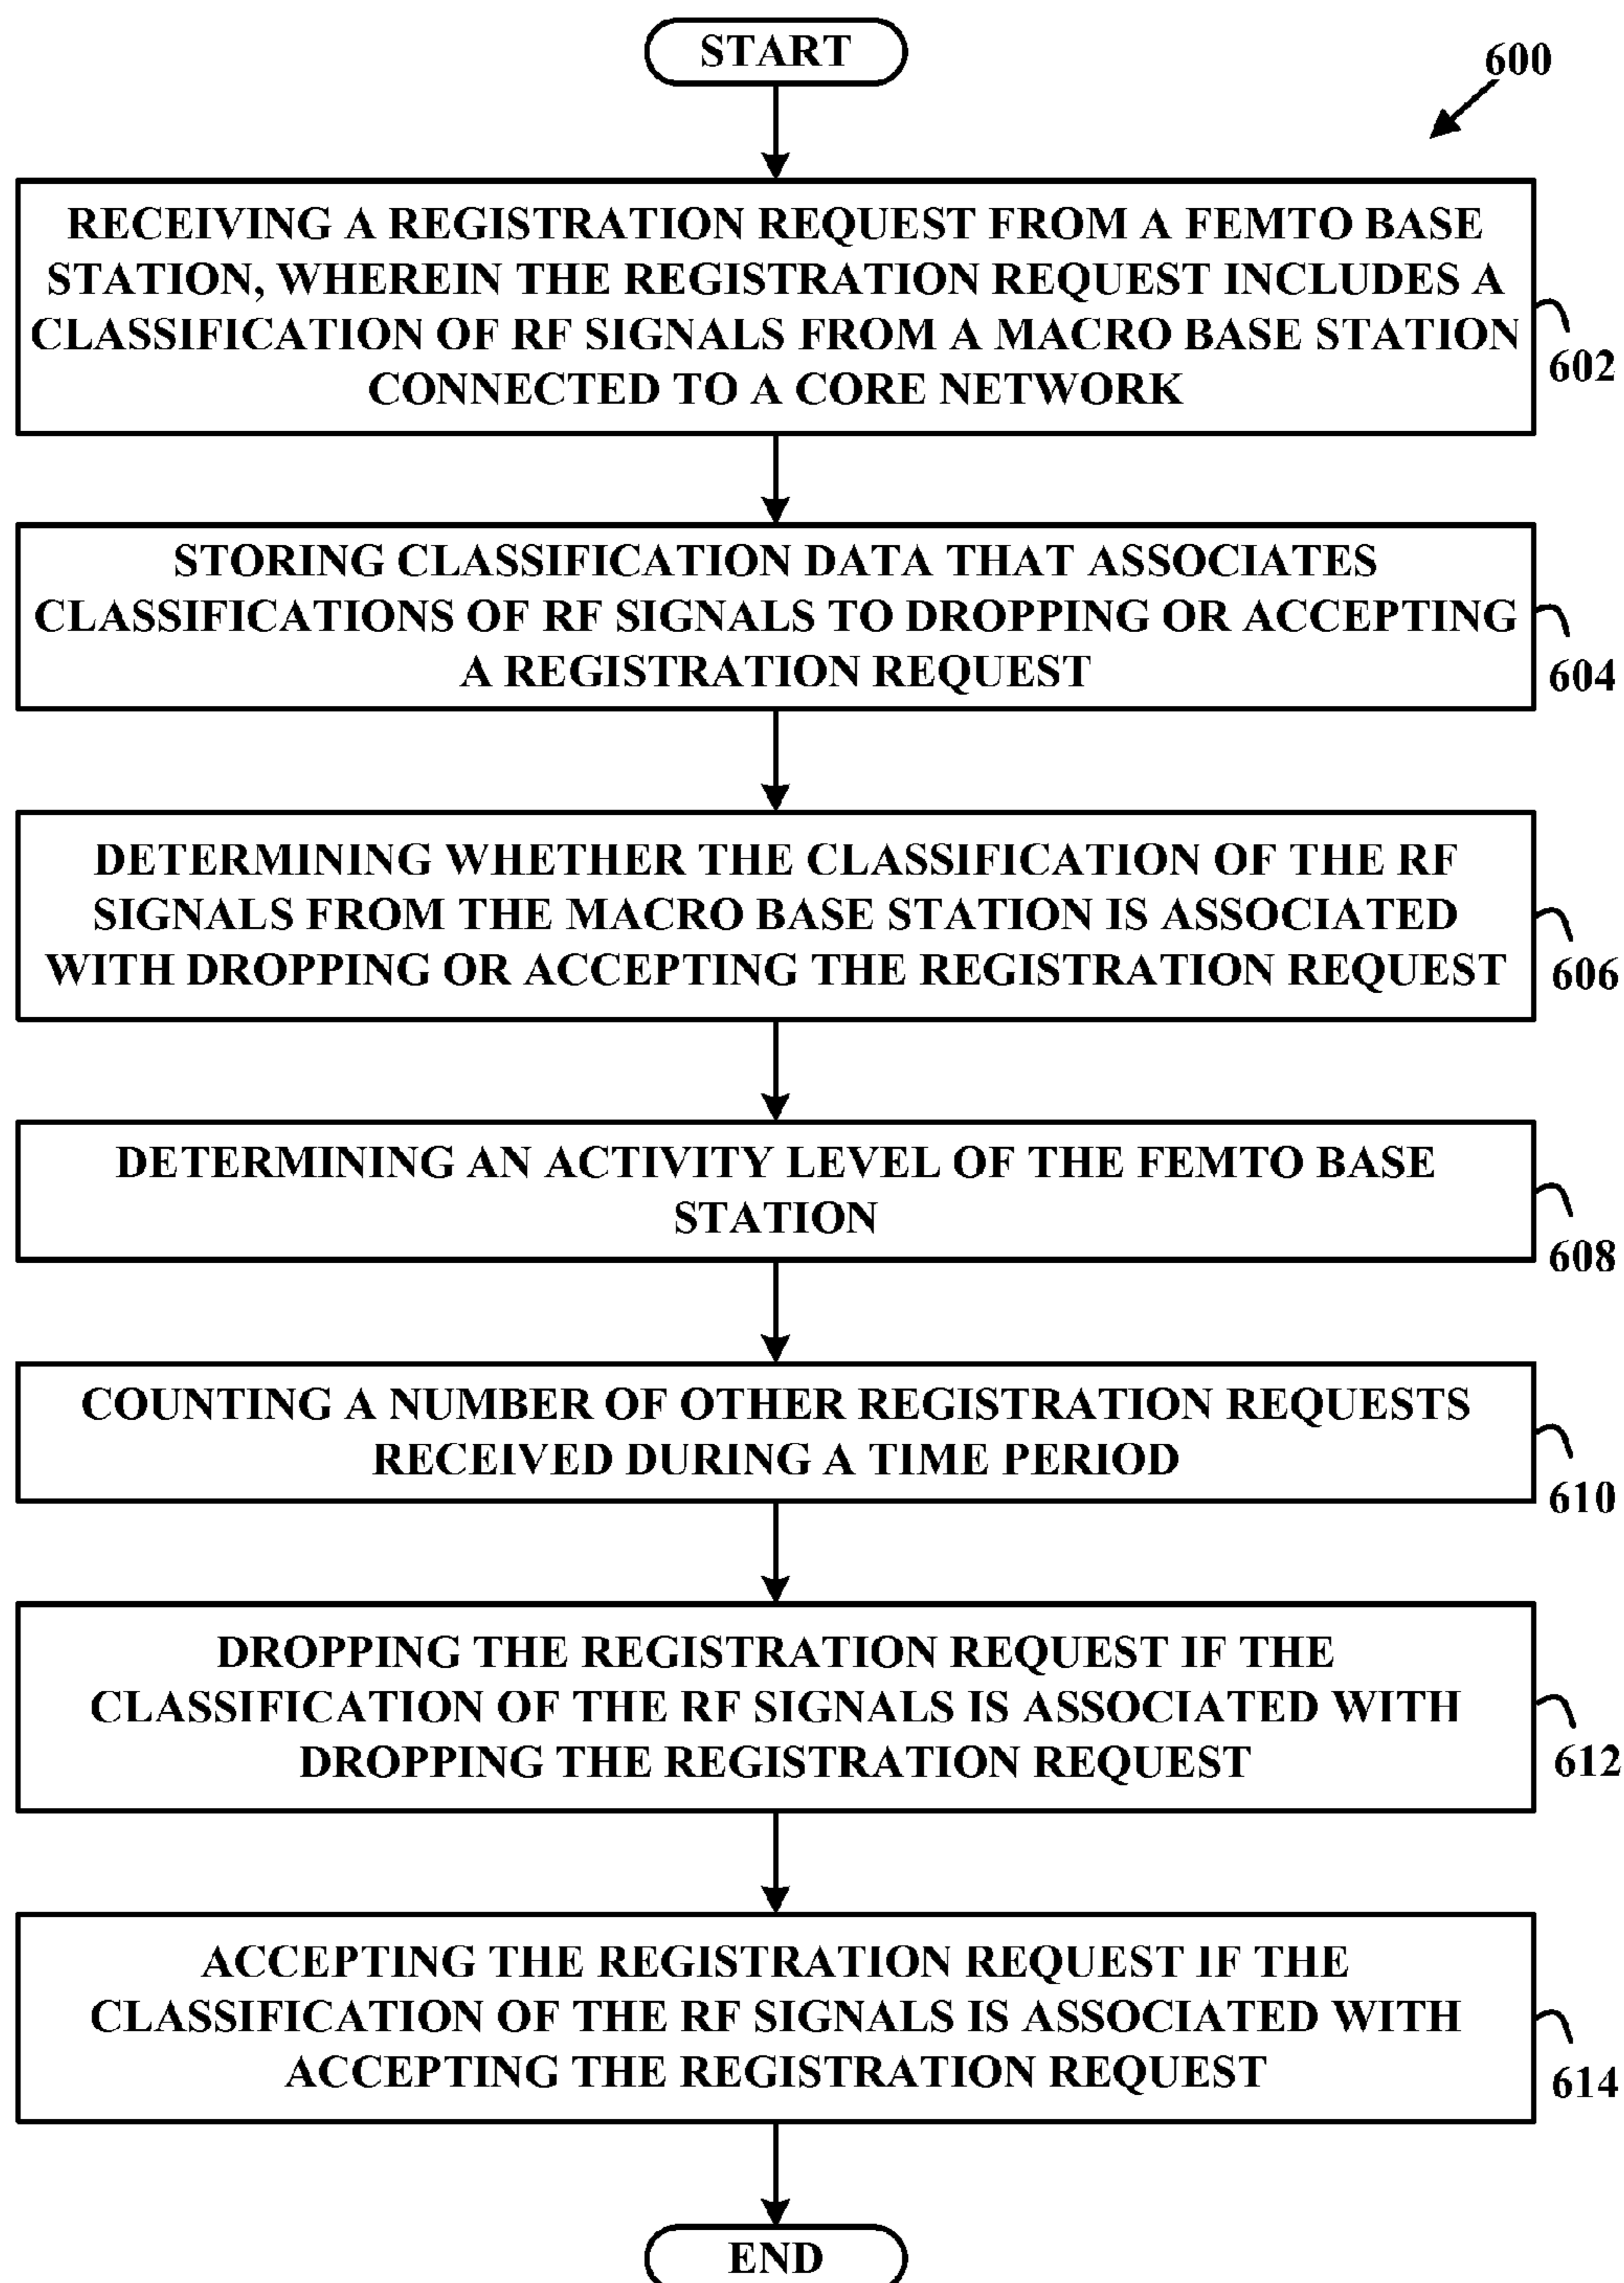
START

600

RECEIVING A REGISTRATION REQUEST FROM A FEMTO BASE STATION, WHEREIN THE REGISTRATION REQUEST INCLUDES A CLASSIFICATION OF RF SIGNALS FROM A MACRO BASE STATION CONNECTED TO A CORE NETWORK

602

STORING CLASSIFICATION DATA THAT ASSOCIATES CLASSIFICATIONS OF RF SIGNALS TO DROPPING OR ACCEPTING A REGISTRATION REQUEST

604

DETERMINING WHETHER THE CLASSIFICATION OF THE RF SIGNALS FROM THE MACRO BASE STATION IS ASSOCIATED WITH DROPPING OR ACCEPTING THE REGISTRATION REQUEST

606

DETERMINING AN ACTIVITY LEVEL OF THE FEMTO BASE STATION

608

COUNTING A NUMBER OF OTHER REGISTRATION REQUESTS RECEIVED DURING A TIME PERIOD

610

DROPPING THE REGISTRATION REQUEST IF THE CLASSIFICATION OF THE RF SIGNALS IS ASSOCIATED WITH DROPPING THE REGISTRATION REQUEST

612

ACCEPTING THE REGISTRATION REQUEST IF THE CLASSIFICATION OF THE RF SIGNALS IS ASSOCIATED WITH ACCEPTING THE REGISTRATION REQUEST

614

END